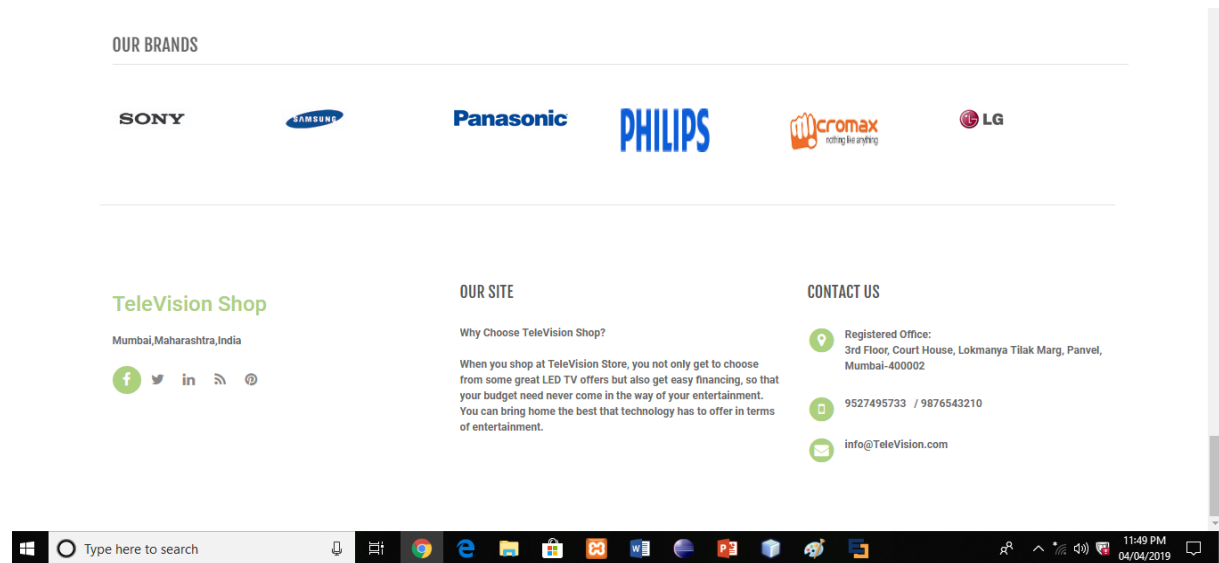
OUR BRANDS

SONY SAMSUNG Panasonic PHILIPS Micromax nothing like anything LG

TeleVision Shop

Mumbai,Maharashtra,India

OUR SITE

Why Choose TeleVision Shop?

When you shop at TeleVision Store, you not only get to choose from some great LED TV offers but also get easy financing, so that your budget need never come in the way of your entertainment. You can bring home the best that technology has to offer in terms of entertainment.

CONTACT US

Registered Office:
3rd Floor, Court House, Lokmanya Tilak Marg, Panvel, Mumbai-400002

9527495733 / 9876543210

info@TeleVision.com

Type here to search

11:49 PM
04/04/2019